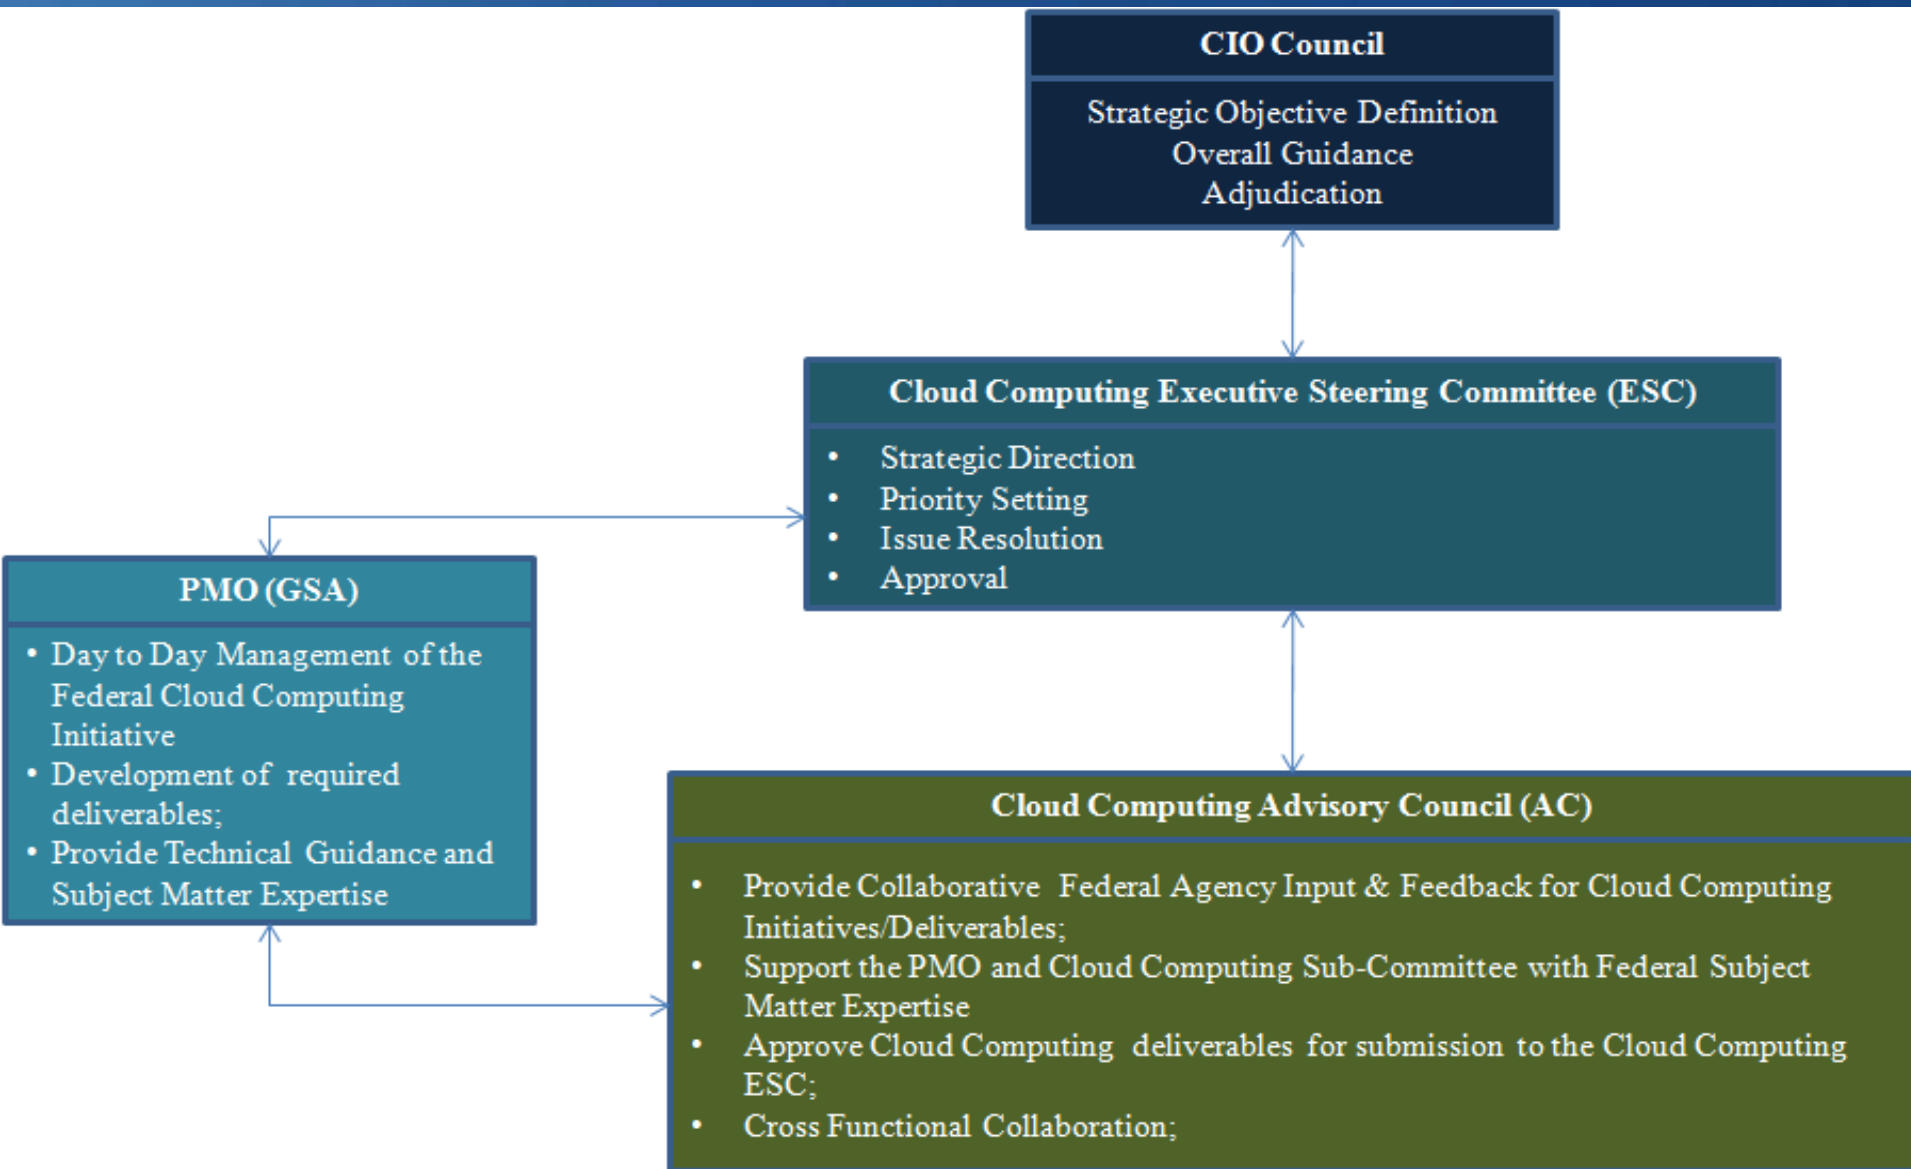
CIO Council

Strategic Objective Definition
Overall Guidance
Adjudication

Cloud Computing Executive Steering Committee (ESC)

- Strategic Direction
- Priority Setting
- Issue Resolution
- Approval

PMO (GSA)

- Day to Day Management of the Federal Cloud Computing Initiative
- Development of required deliverables;
- Provide Technical Guidance and Subject Matter Expertise

Cloud Computing Advisory Council (AC)

- Provide Collaborative Federal Agency Input & Feedback for Cloud Computing Initiatives/Deliverables;
- Support the PMO and Cloud Computing Sub-Committee with Federal Subject Matter Expertise
- Approve Cloud Computing deliverables for submission to the Cloud Computing ESC;
- Cross Functional Collaboration;